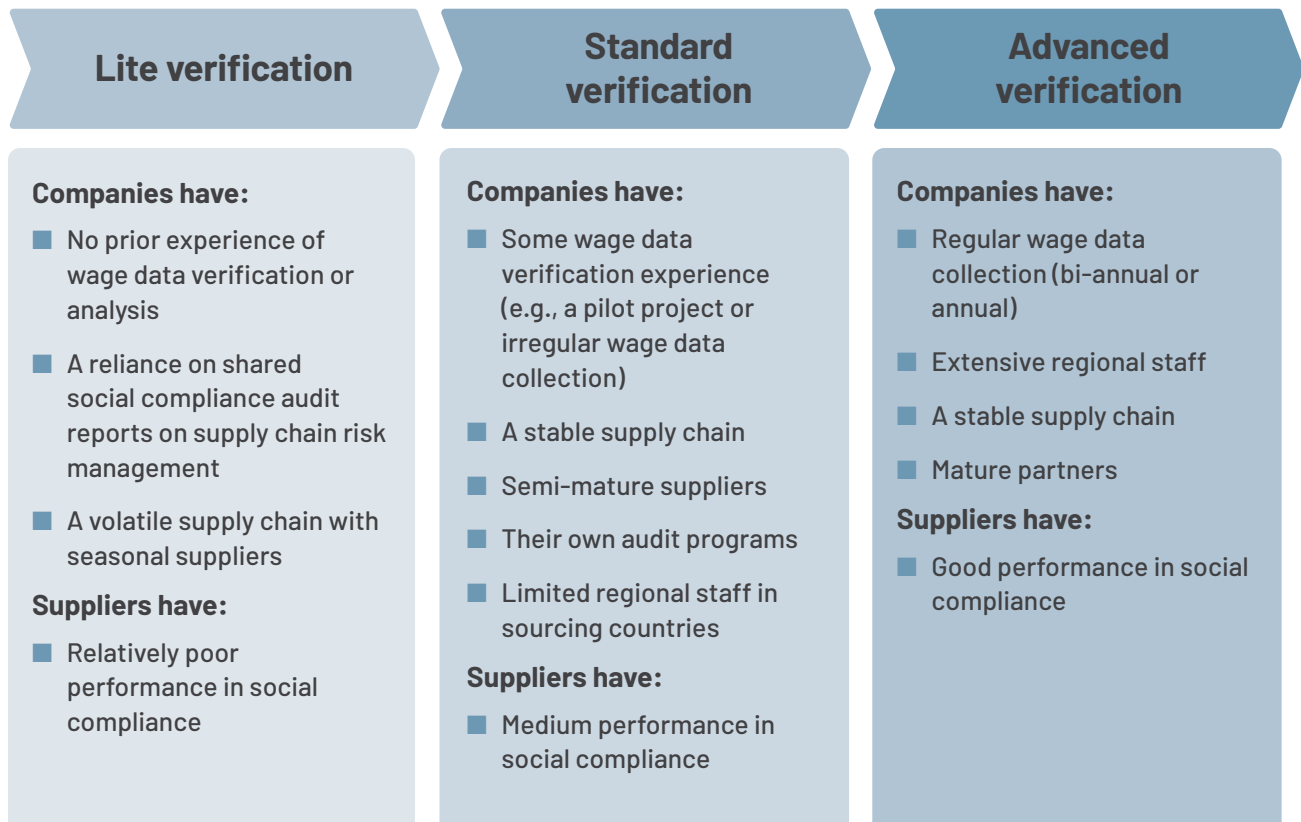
Lite verification

Companies have:

No prior experience of wage data verification or analysis

A reliance on shared social compliance audit reports on supply chain risk management

A volatile supply chain with seasonal suppliers

Suppliers have:

Relatively poor performance in social compliance

Standard verification

Companies have:

Some wage data verification experience (e.g., a pilot project or irregular wage data collection)

A stable supply chain

Semi-mature suppliers

Their own audit programs

Limited regional staff in sourcing countries

Suppliers have:

Medium performance in social compliance

Advanced verification

Companies have:

Regular wage data collection (bi-annual or annual)

Extensive regional staff

A stable supply chain

Mature partners

Suppliers have:

Good performance in social compliance